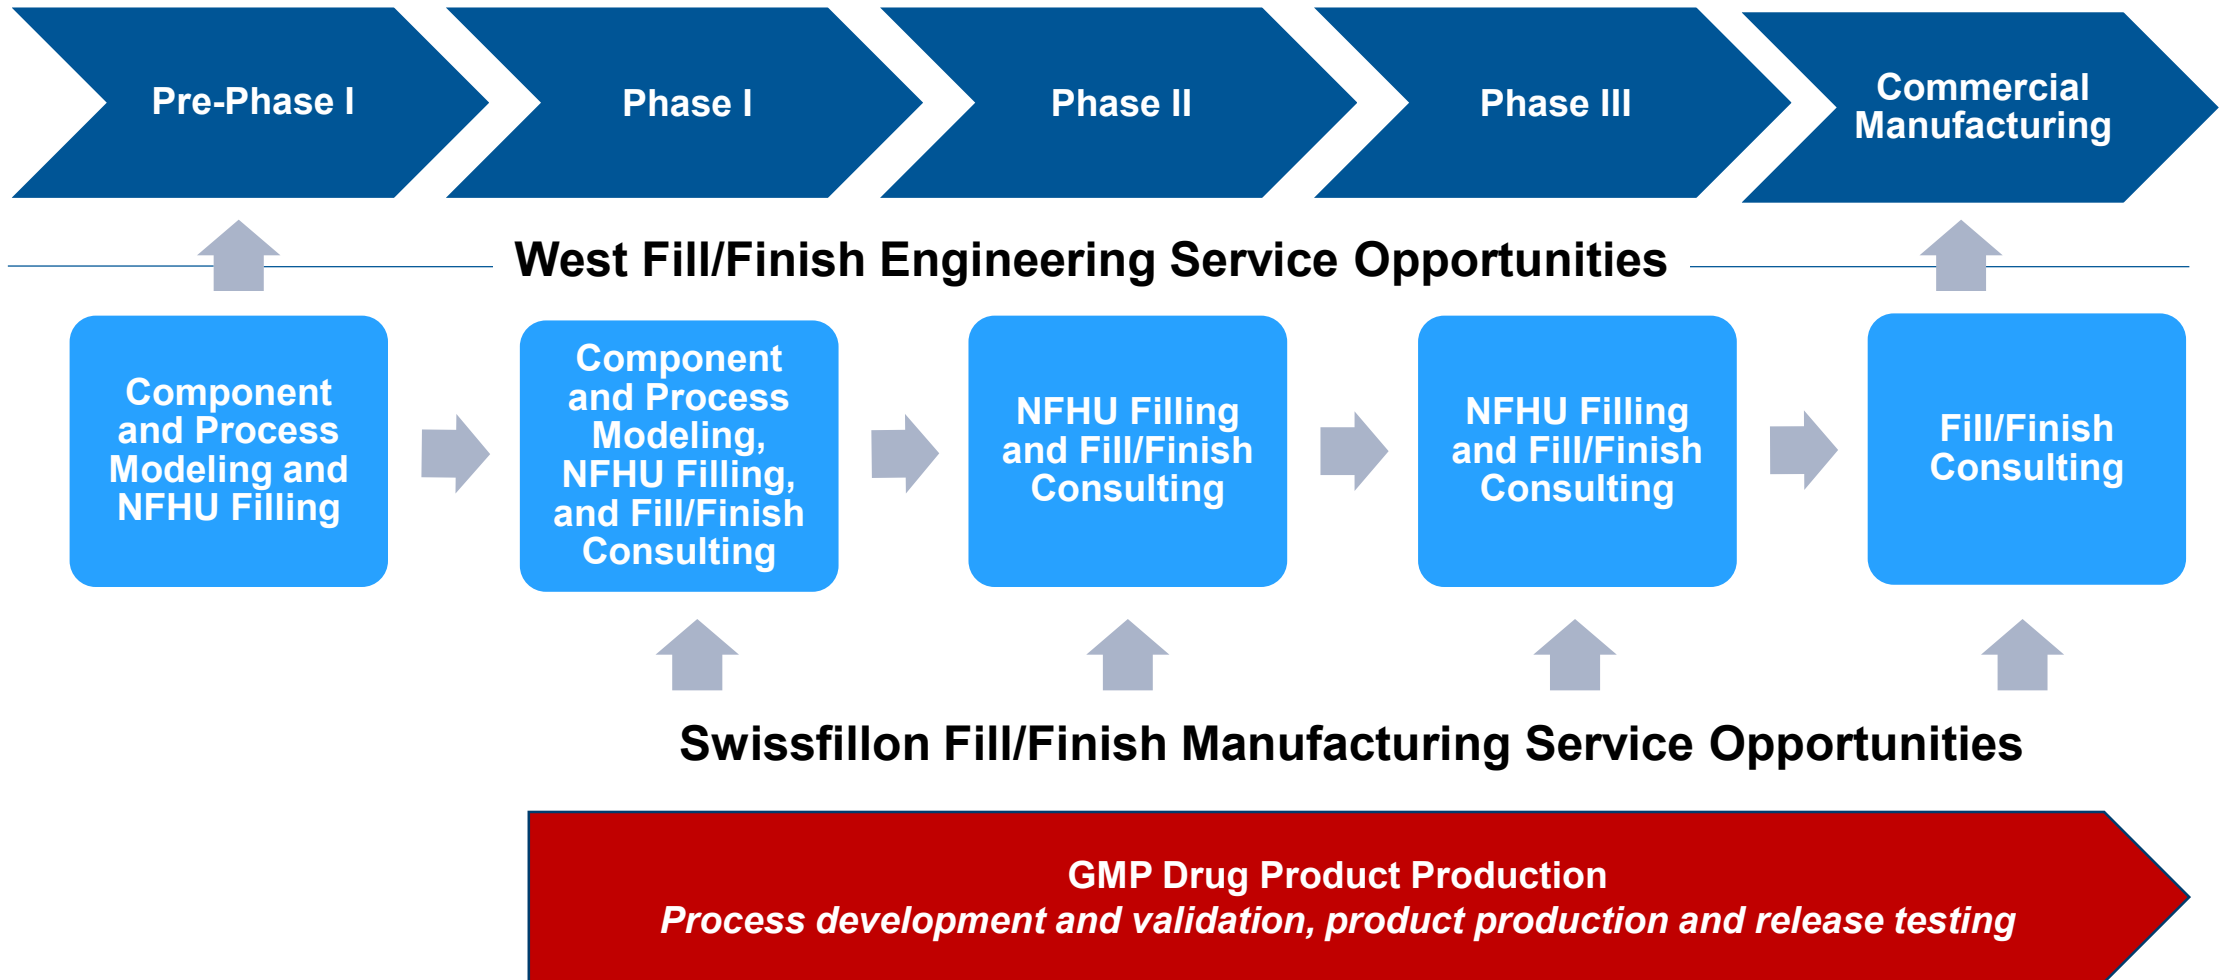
Pre-Phase I

Phase I

Phase II

Phase III

Commercial Manufacturing

West Fill/Finish Engineering Service Opportunities

Component and Process Modeling and NFHU Filling

Component and Process Modeling, NFHU Filling, and Fill/Finish Consulting

NFHU Filling and Fill/Finish Consulting

NFHU Filling and Fill/Finish Consulting

Fill/Finish Consulting

Swissfillon Fill/Finish Manufacturing Service Opportunities

GMP Drug Product Production
*Process development and validation, product production and release testing*